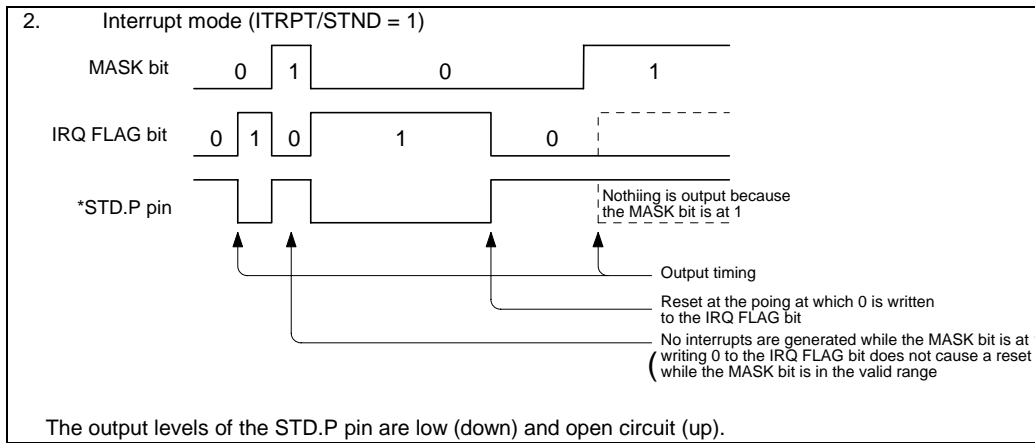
2. Interrupt mode (ITRPT/STND = 1)

MASK bit 0 1 0 1

IRQ FLAG bit 0 1 0 1 0

*STD.P pin

Nothiing is output because the MASK bit is at 1

Output timing

Reset at the poing at which 0 is written to the IRQ FLAG bit

No interrupts are generated while the MASK bit is at
(writing 0 to the IRQ FLAG bit does not cause a reset while the MASK bit is in the valid range

The output levels of the STD.P pin are low (down) and open circuit (up).